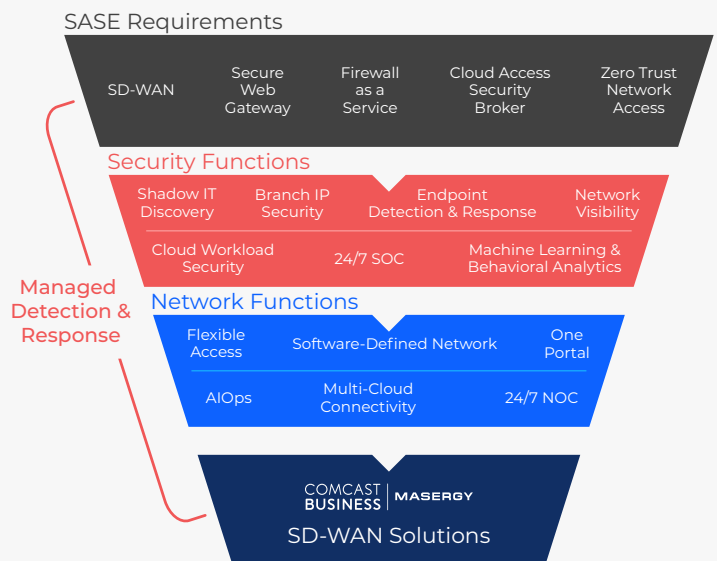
SASE Requirements

SD-WAN

Secure Web Gateway

Firewall as a Service

Cloud Access Security Broker

Zero Trust Network Access

Security Functions

Shadow IT Discovery

Branch IP Security

Endpoint Detection & Response

Network Visibility

Cloud Workload Security

24/7 SOC

Machine Learning & Behavioral Analytics

Managed Detection & Response

Network Functions

Flexible Access

Software-Defined Network

One Portal

AIOps

Multi-Cloud Connectivity

24/7 NOC

COMCAST BUSINESS | MASERGY

SD-WAN Solutions